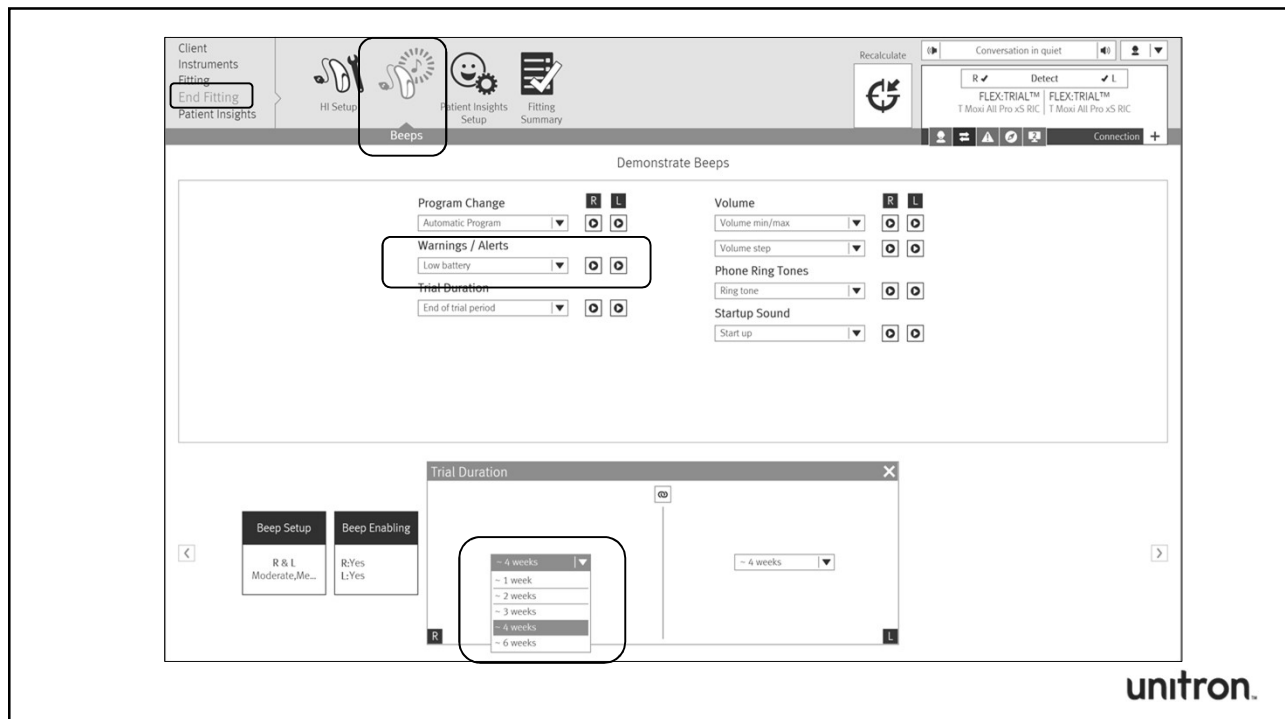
Client
Instruments
Fitting
End Fitting
Patient Insights

HI Setup
Beeps
Patient Insights Setup
Fitting Summary

Recalculate

Conversation in quiet

R ✔ Detect ✔ L
FLEX:TRIAL™ T Moxi All Pro xS RIC | FLEX:TRIAL™ T Moxi All Pro xS RIC

Connection +

Demonstrate Beeps

Program Change R L
Automatic Program
Warnings / Alerts
Low battery
Trial Duration
End of trial period

Volume R L
Volume min/max
Volume step
Phone Ring Tones
Ring tone
Startup Sound
Start up

Trial Duration

Beep Setup
R & L
Moderate,Me...

Beep Enabling
R:Yes
L:Yes

~ 4 weeks
~ 1 week
~ 2 weeks
~ 3 weeks
~ 4 weeks
~ 6 weeks

~ 4 weeks

R
L

unitron.